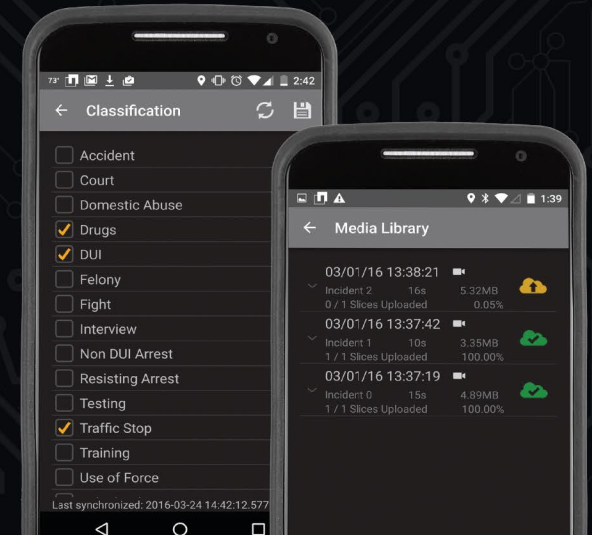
73° 2:42

Classification

Accident
Court
Domestic Abuse
Drugs
DUI
Felony
Fight
Interview
Non DUI Arrest
Resisting Arrest
Testing
Traffic Stop
Training
Use of Force

Last synchronized: 2016-03-24 14:42:12.577

1:39

Media Library

03/01/16 13:38:21
Incident 2 16s 5.32MB
0 / 1 Slices Uploaded 0.05%

03/01/16 13:37:42
Incident 1 10s 3.35MB
1 / 1 Slices Uploaded 100.00%

03/01/16 13:37:19
Incident 0 15s 4.89MB
1 / 1 Slices Uploaded 100.00%